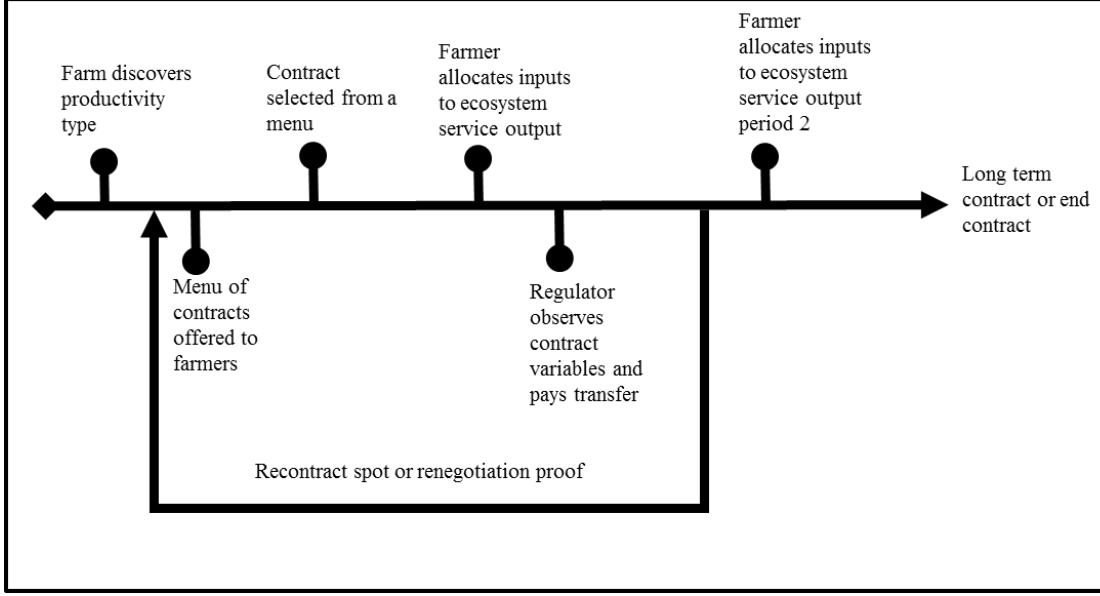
Farm discovers productivity type

Contract selected from a menu

Farmer allocates inputs to ecosystem service output

Farmer allocates inputs to ecosystem service output period 2

Long term contract or end contract

Menu of contracts offered to farmers

Regulator observes contract variables and pays transfer

Recontract spot or renegotiation proof